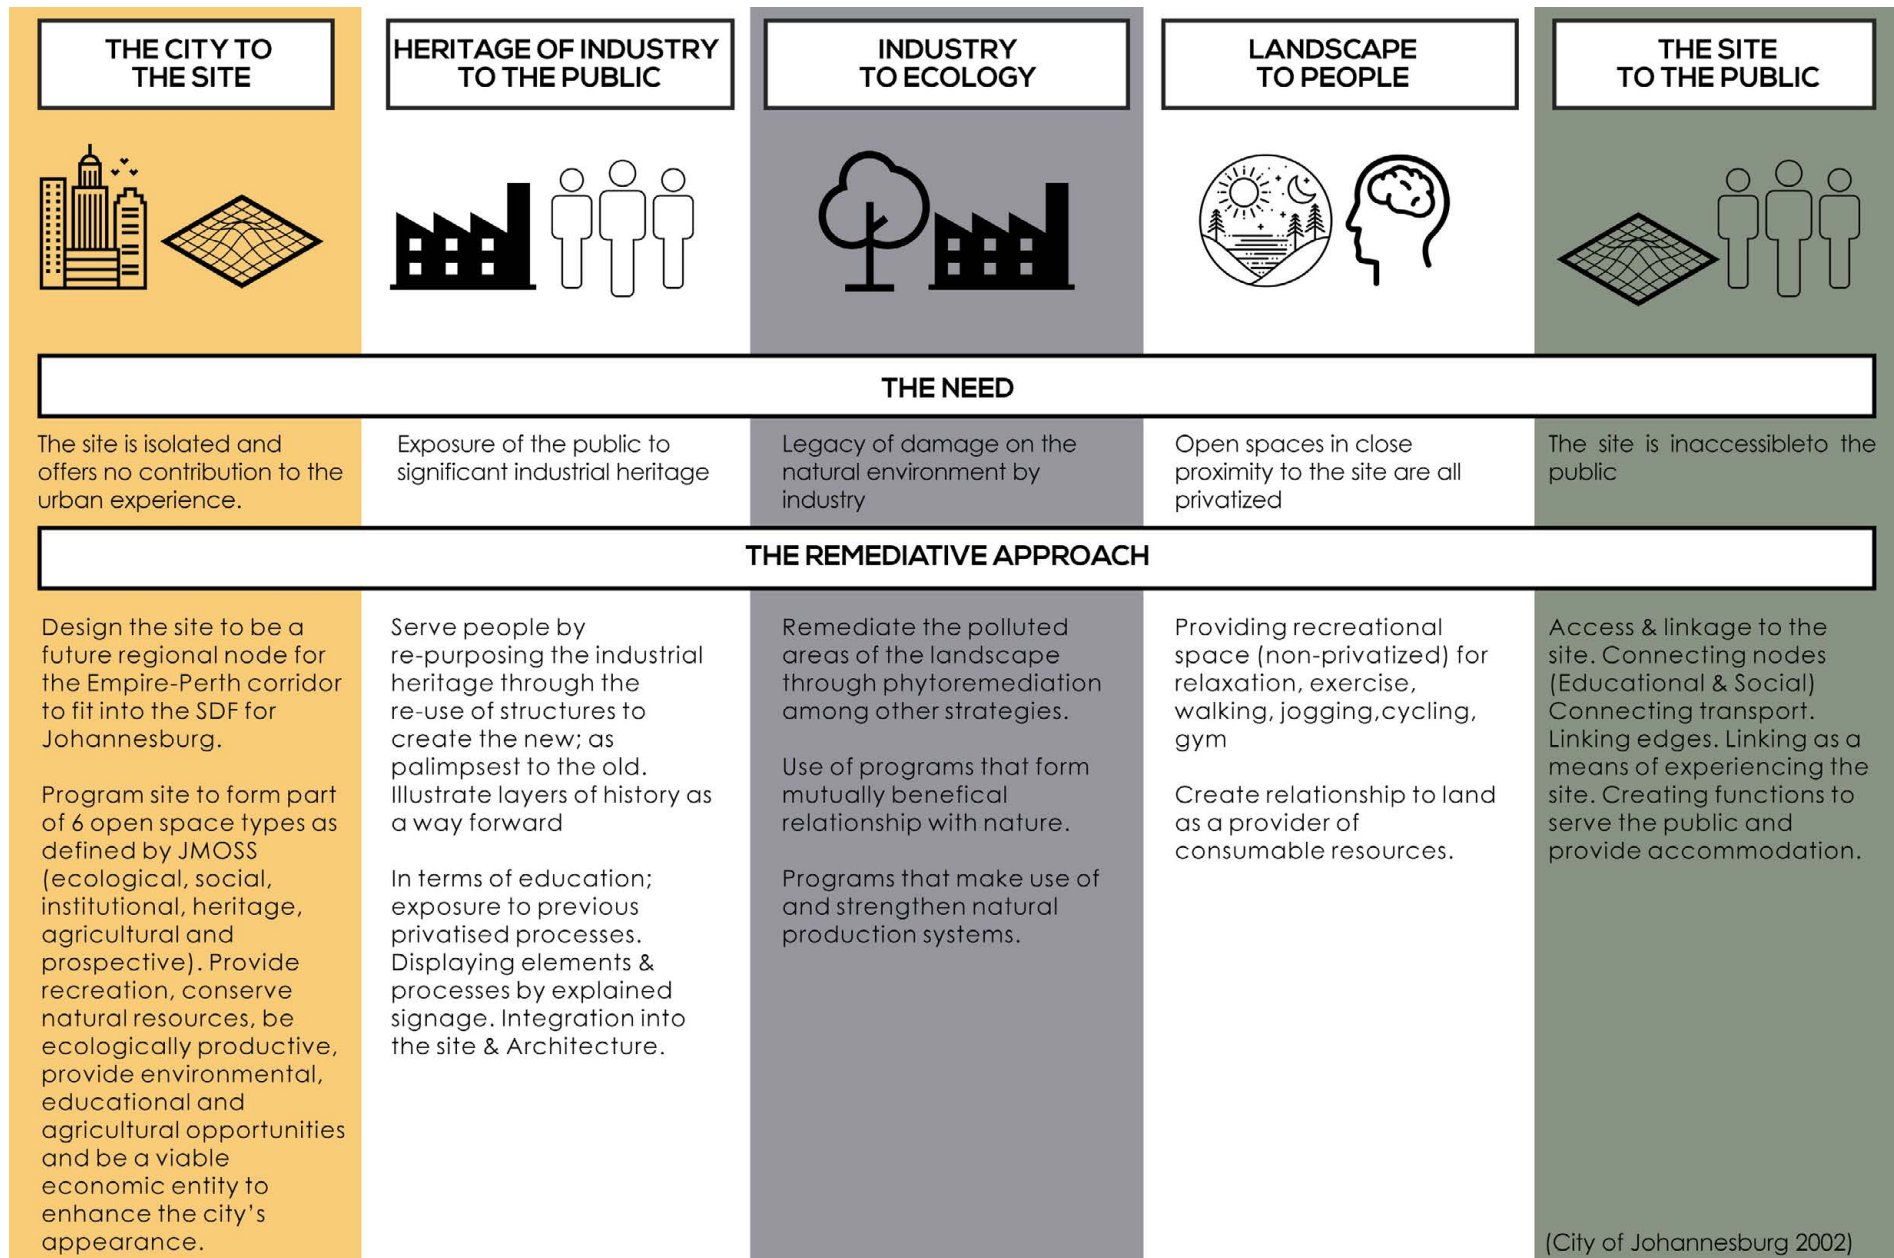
THE CITY TO THE SITE

HERITAGE OF INDUSTRY TO THE PUBLIC

INDUSTRY TO ECOLOGY

LANDSCAPE TO PEOPLE

THE SITE TO THE PUBLIC

THE NEED

The site is isolated and offers no contribution to the urban experience.

Exposure of the public to significant industrial heritage

Legacy of damage on the natural environment by industry

Open spaces in close proximity to the site are all privatized

The site is inaccessibleto the public

THE REMEDIATIVE APPROACH

Design the site to be a future regional node for the Empire-Perth corridor to fit into the SDF for Johannesburg.

Program site to form part of 6 open space types as defined by JMOSS (ecological, social, institutional, heritage, agricultural and prospective). Provide recreation, conserve natural resources, be ecologically productive, provide environmental, educational and agricultural opportunities and be a viable economic entity to enhance the city's appearance.

Serve people by re-purposing the industrial heritage through the re-use of structures to create the new; as palimpsest to the old. Illustrate layers of history as a way forward

In terms of education; exposure to previous privatised processes. Displaying elements & processes by explained signage. Integration into the site & Architecture.

Remediate the polluted areas of the landscape through phytoremediation among other strategies.

Use of programs that form mutually benefical relationship with nature.

Programs that make use of and strengthen natural production systems.

Providing recreational space (non-privatized) for relaxation, exercise, walking, jogging,cycling, gym

Create relationship to land as a provider of consumable resources.

Access & linkage to the site. Connecting nodes (Educational & Social) Connecting transport. Linking edges. Linking as a means of experiencing the site. Creating functions to serve the public and provide accommodation.

(City of Johannesburg 2002)